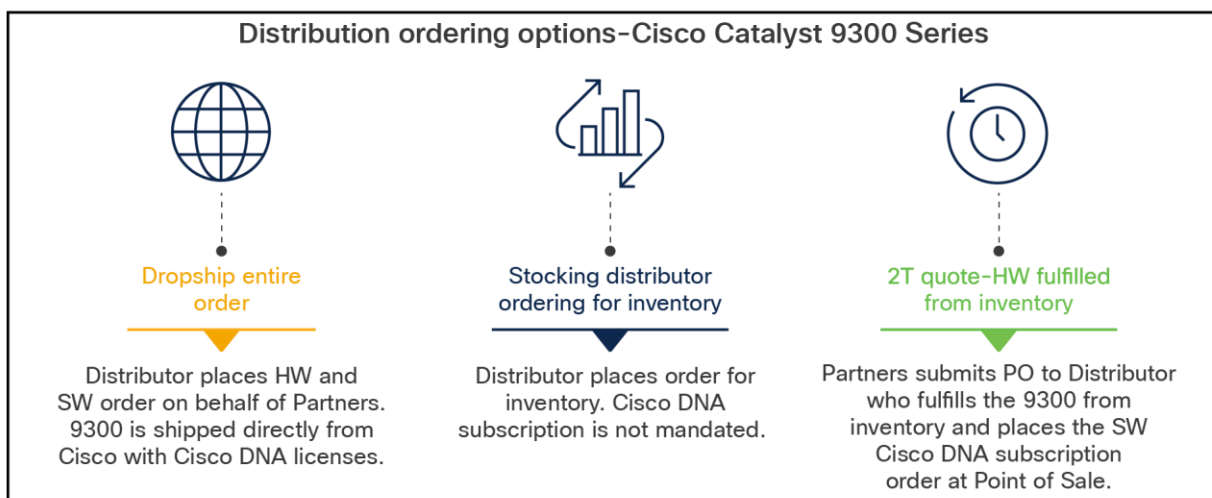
Distribution ordering options-Cisco Catalyst 9300 Series

Dropship entire order

Distributor places HW and SW order on behalf of Partners. 9300 is shipped directly from Cisco with Cisco DNA licenses.

Stocking distributor ordering for inventory

Distributor places order for inventory. Cisco DNA subscription is not mandated.

2T quote-HW fulfilled from inventory

Partners submits PO to Distributor who fulfills the 9300 from inventory and places the SW Cisco DNA subscription order at Point of Sale.